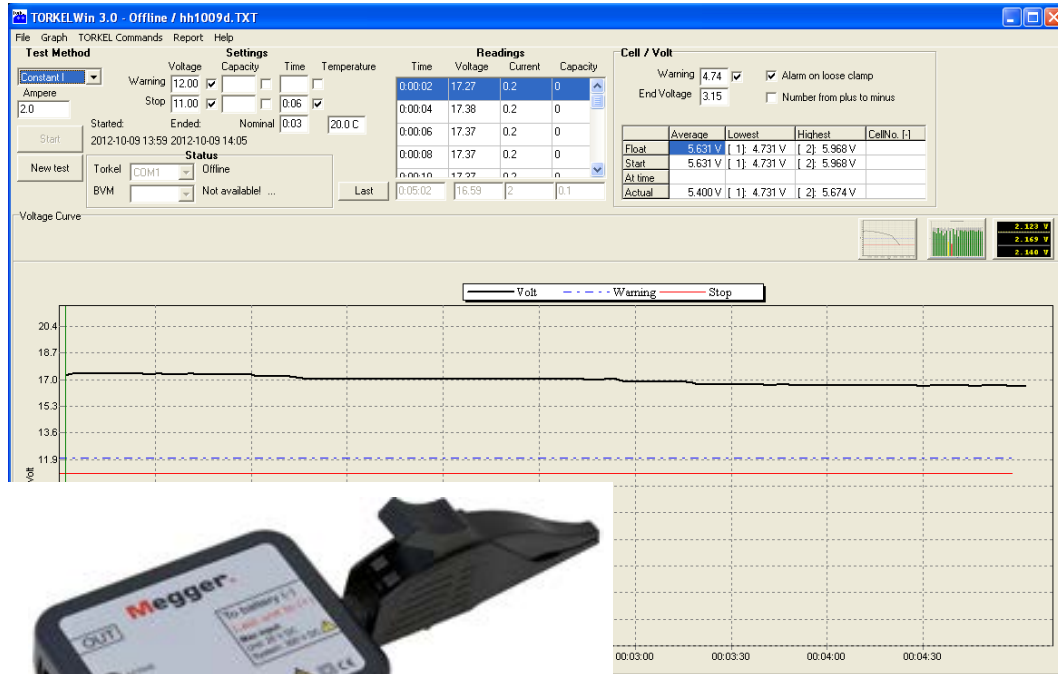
TORKELWin 3.0 - Offline / hh1009d.TXT

File Graph TORKEL Commands Report Help

Test Method
Constant I
Ampere
2.0

Settings
Voltage Capacity Time Temperature
Warning 12.00
Stop 11.00 0:06
Started: Ended: Nominal 0:03 20.0 C
2012-10-09 13:59 2012-10-09 14:05

Start
New test

Status
Torkel COM1 Offline
BVM Not available! ...

Readings

| Time | Voltage | Current | Capacity |
|---|---|---|---|
| 0:00:02 | 17.27 | 0.2 | 0 |
| 0:00:04 | 17.38 | 0.2 | 0 |
| 0:00:06 | 17.37 | 0.2 | 0 |
| 0:00:08 | 17.37 | 0.2 | 0 |
| 0:00:10 | 17.37 | 0.2 | 0 |

Last 0:05:02 16.59 2 0.1

Cell / Volt
Warning 4.74
End Voltage 3.15
Alarm on loose clamp
Number from plus to minus

| | Average | Lowest | Highest | CellNo. [-] |
|---|---|---|---|---|
| Float | 5.631 V | [ 1]: 4.731 V | [ 2]: 5.968 V | |
| Start | 5.631 V | [ 1]: 4.731 V | [ 2]: 5.968 V | |
| At time | | | | |
| Actual | 5.400 V | [ 1]: 4.731 V | [ 2]: 5.674 V | |

2.123 V
2.169 V
2.140 V

Voltage Curve

Volt Warning Stop

20.4
18.7
17.0
15.3
13.6
11.9
Volt

00:03:00 00:03:30 00:04:00 00:04:30

Megger
OUT
To battery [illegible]
Max input
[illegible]